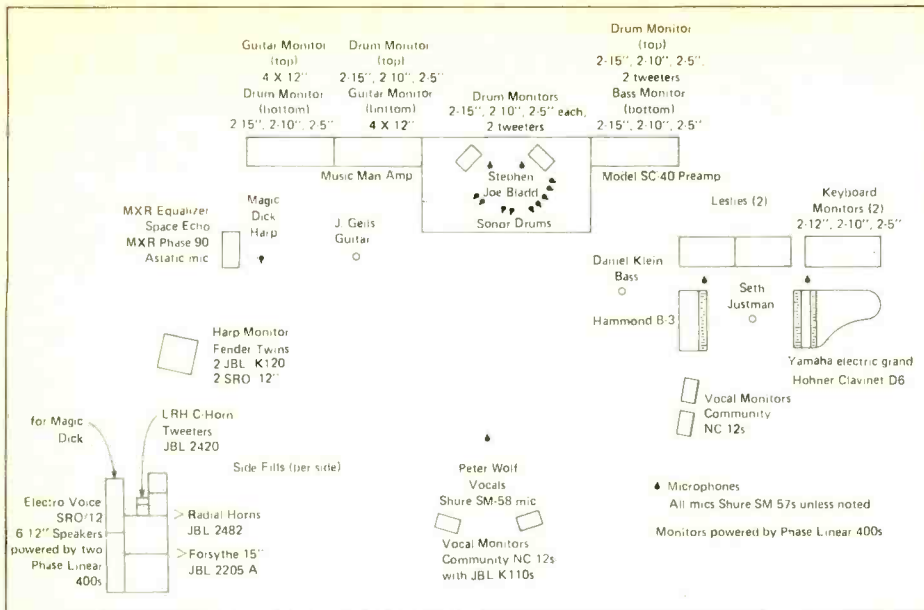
Guitar Monitor (top) 4 X 12"
Drum Monitor (bottom) 2·15", 2·10", 2·5"

Drum Monitor (top) 2·15", 2·10", 2·5"
Guitar Monitor (bottom) 4 X 12"

Drum Monitors 2·15", 2·10", 2·5" each, 2 tweeters

Drum Monitor (top) 2·15", 2·10", 2·5", 2 tweeters
Bass Monitor (bottom) 2·15", 2·10", 2·5"

Music Man Amp

Stephen Joe Bladd
Sonor Drums

Model SC·40 Preamp

MXR Equalizer
Space Echo
MXR Phase 90
Astatic mic

Magic Dick
Harp

J. Geils
Guitar

Leslies (2)

Keyboard Monitors (2)
2·12", 2·10", 2·5"

Daniel Klein
Bass

Seth Justman

Hammond B·3

Yamaha electric grand
Hohner Clavinet D6

Harp Monitor
Fender Twins
2 JBL K120
2 SRO 12"

for Magic Dick

LRH C·Horn Tweeters
JBL 2420

Side Fills (per side)

Electro Voice SRO/12
6 12" Speakers powered by two Phase Linear 400s

> Radial Horns
JBL 2482

> Forsythe 15"
JBL 2205 A

Vocal Monitors
Community
NC 12s

Peter Wolf
Vocals
Shure SM-58 mic

Vocal Monitors
Community NC 12s
with JBL K110s

Microphones
All mics Shure SM 57s unless noted

Monitors powered by Phase Linear 400s